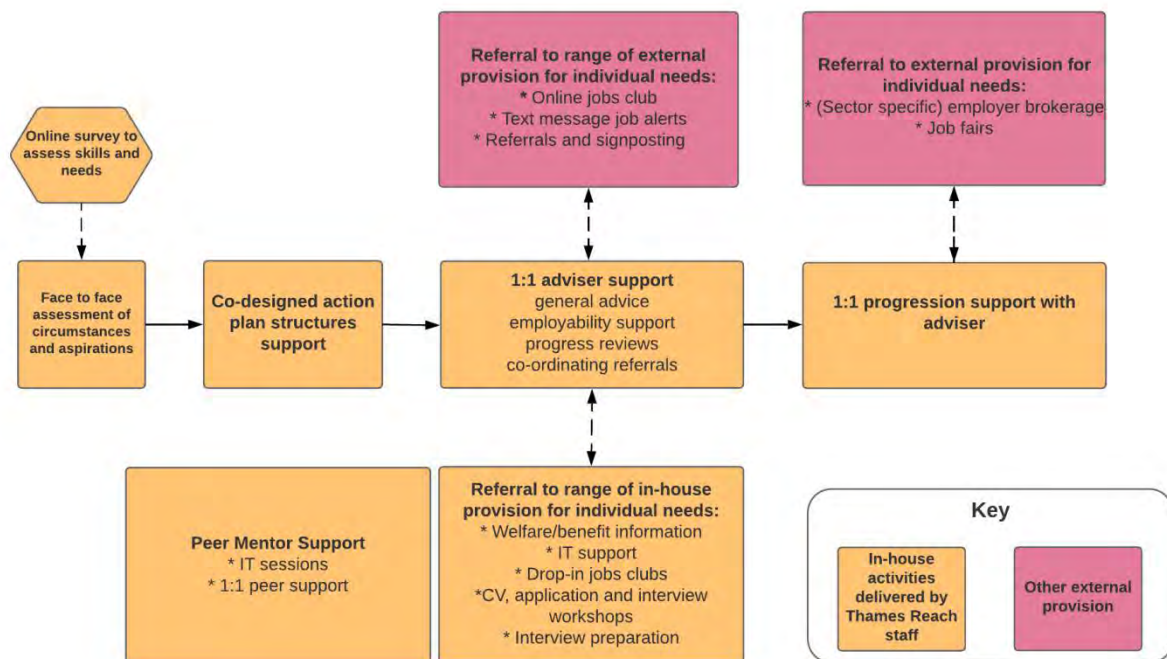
Online survey to assess skills and needs

Face to face assessment of circumstances and aspirations

Co-designed action plan structures support

Referral to range of external provision for individual needs:
* Online jobs club
* Text message job alerts
* Referrals and signposting

1:1 adviser support
general advice
employability support
progress reviews
co-ordinating referrals

Referral to external provision for individual needs:
* (Sector specific) employer brokerage
* Job fairs

1:1 progression support with adviser

Peer Mentor Support
* IT sessions
* 1:1 peer support

Referral to range of in-house provision for individual needs:
* Welfare/benefit information
* IT support
* Drop-in jobs clubs
*CV, application and interview workshops
* Interview preparation

Key

In-house activities delivered by Thames Reach staff

Other external provision